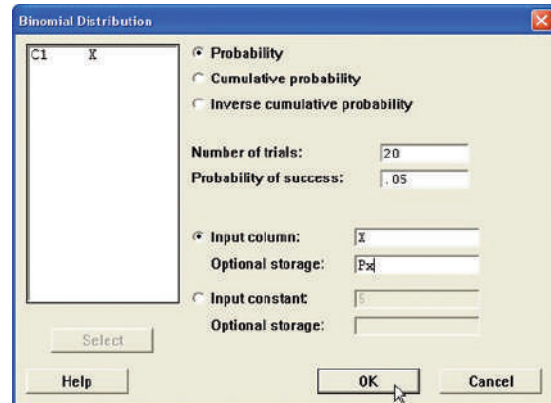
Binomial Distribution

C1 X

Probability
Cumulative probability
Inverse cumulative probability

Number of trials: 20
Probability of success: .05

Input column: X
Optional storage: Px

Input constant: 5
Optional storage:

Select

Help
OK
Cancel